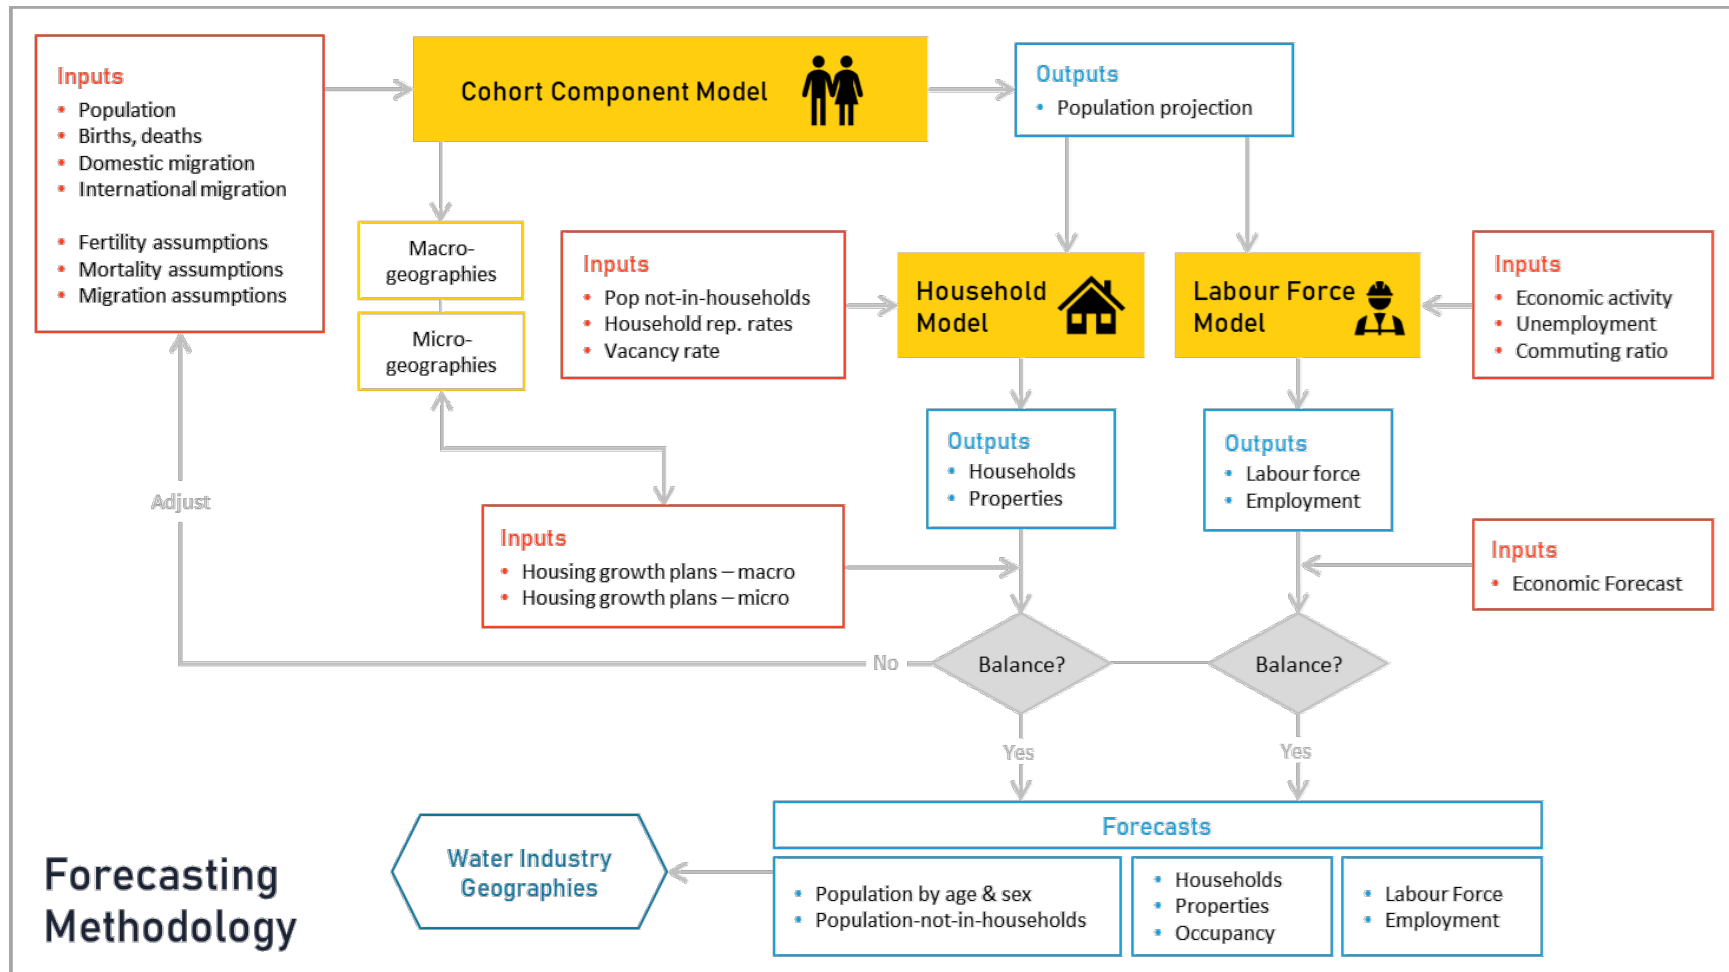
Inputs
- Population
- Births, deaths
- Domestic migration
- International migration

- Fertility assumptions
- Mortality assumptions
- Migration assumptions

Cohort Component Model

Outputs
- Population projection

Macro-geographies

Micro-geographies

Inputs
- Pop not-in-households
- Household rep. rates
- Vacancy rate

Household Model

Labour Force Model

Inputs
- Economic activity
- Unemployment
- Commuting ratio

Outputs
- Households
- Properties

Outputs
- Labour force
- Employment

Adjust

Inputs
- Housing growth plans – macro
- Housing growth plans – micro

Inputs
- Economic Forecast

No

Balance?

Balance?

Yes

Yes

Forecasts

Water Industry Geographies

- Population by age & sex
- Population-not-in-households

- Households
- Properties
- Occupancy

- Labour Force
- Employment

Forecasting Methodology